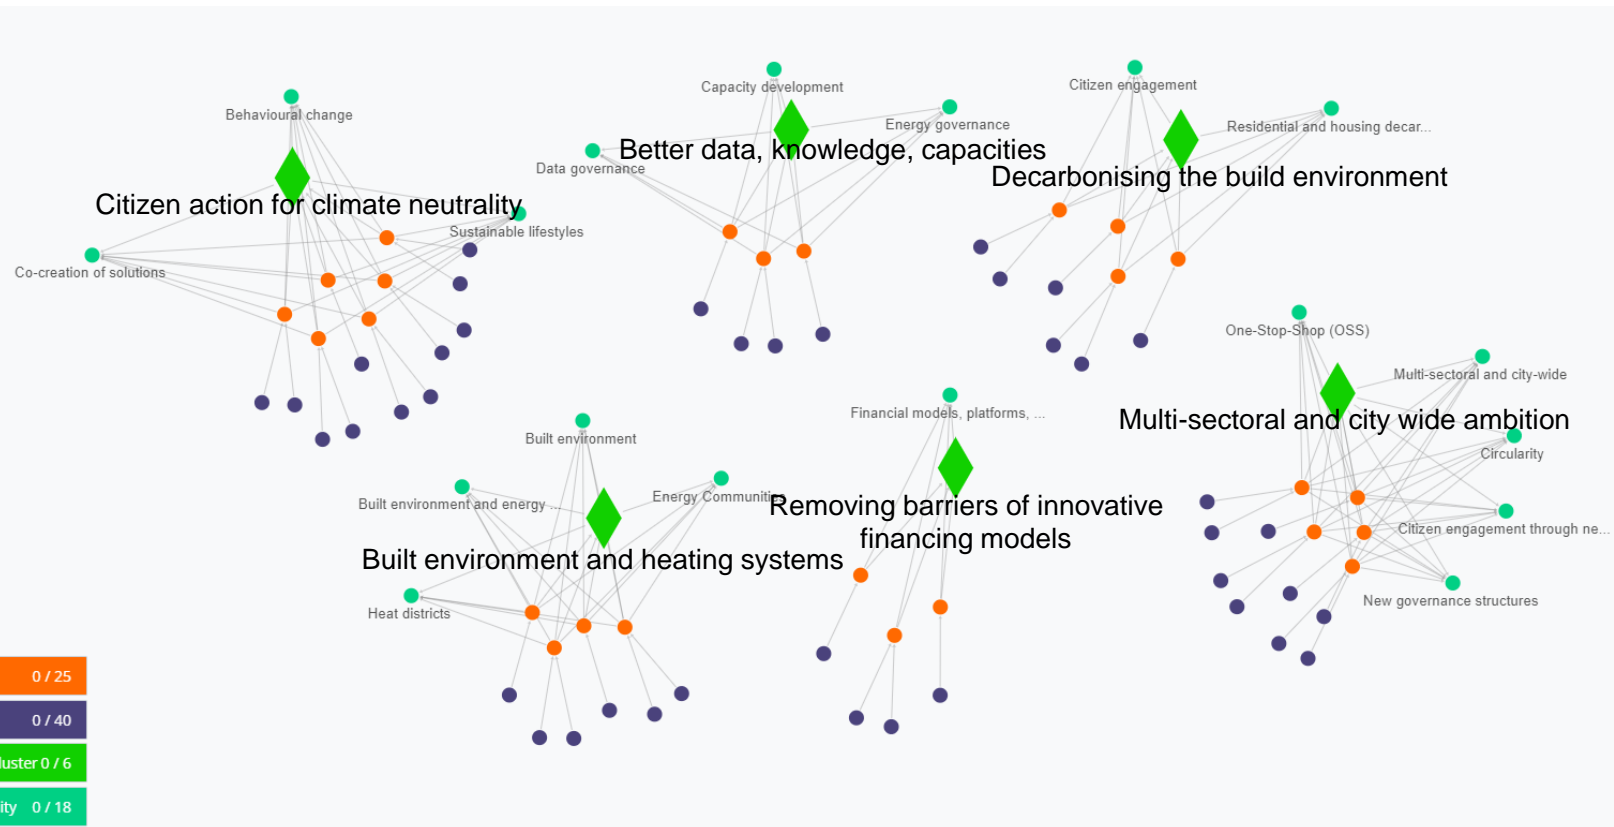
Behavioural change

Citizen action for climate neutrality

Sustainable lifestyles

Co-creation of solutions

Capacity development

Energy governance

Data governance

Better data, knowledge, capacities

Citizen engagement

Residential and housing decar...

Decarbonising the build environment

One-Stop-Shop (OSS)

Multi-sectoral and city-wide

Multi-sectoral and city wide ambition

Circularity

Citizen engagement through ne...

New governance structures

Financial models, platforms, ...

Removing barriers of innovative financing models

Built environment

Energy Communiti

Built environment and energy ...

Built environment and heating systems

Heat districts

0 / 25

0 / 40

luster 0 / 6

ity 0 / 18